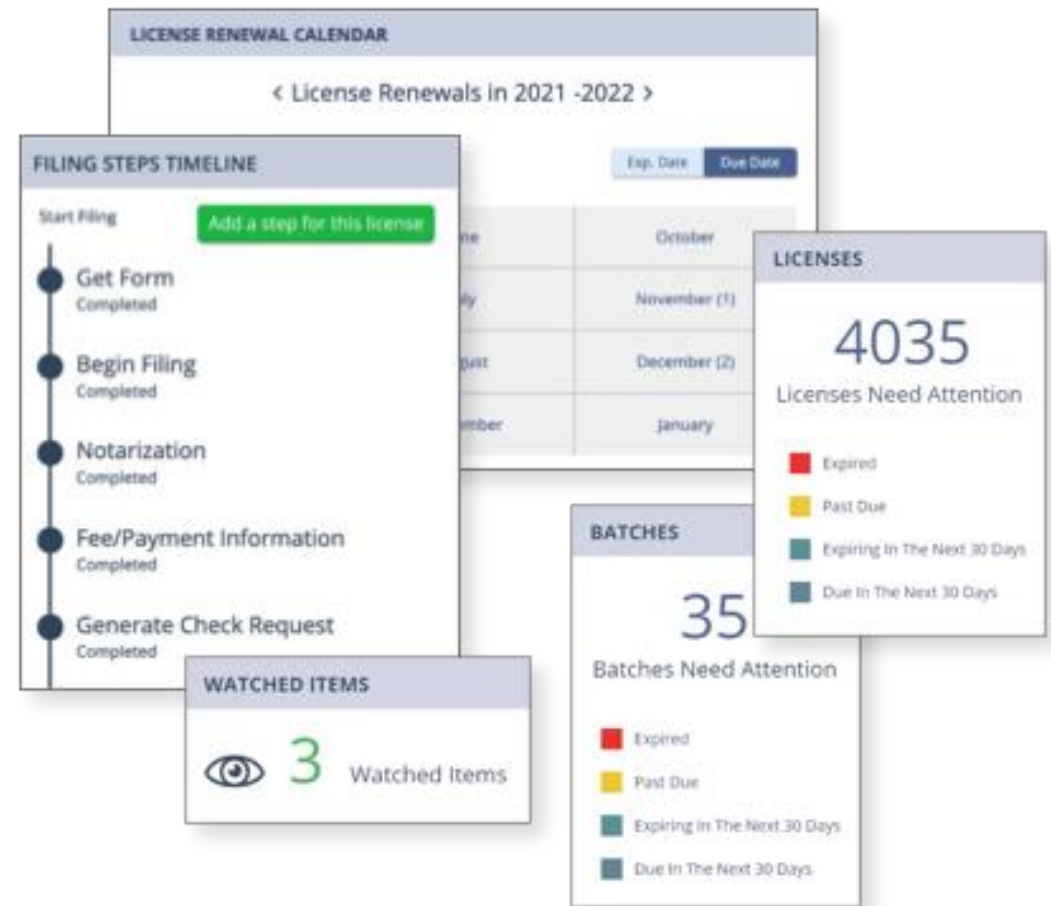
LICENSE RENEWAL CALENDAR

< License Renewals in 2021 -2022 >

Exp. Date Due Date

| ne | October |
|---|---|
| ly | November (1) |
| gust | December (2) |
| mber | January |

FILING STEPS TIMELINE

Start Filing

Add a step for this license

Get Form
Completed

Begin Filing
Completed

Notarization
Completed

Fee/Payment Information
Completed

Generate Check Request
Completed

LICENSES

4035

Licenses Need Attention

Expired

Past Due

Expiring In The Next 30 Days

Due In The Next 30 Days

BATCHES

35

Batches Need Attention

Expired

Past Due

Expiring In The Next 30 Days

Due In The Next 30 Days

WATCHED ITEMS

3 Watched Items